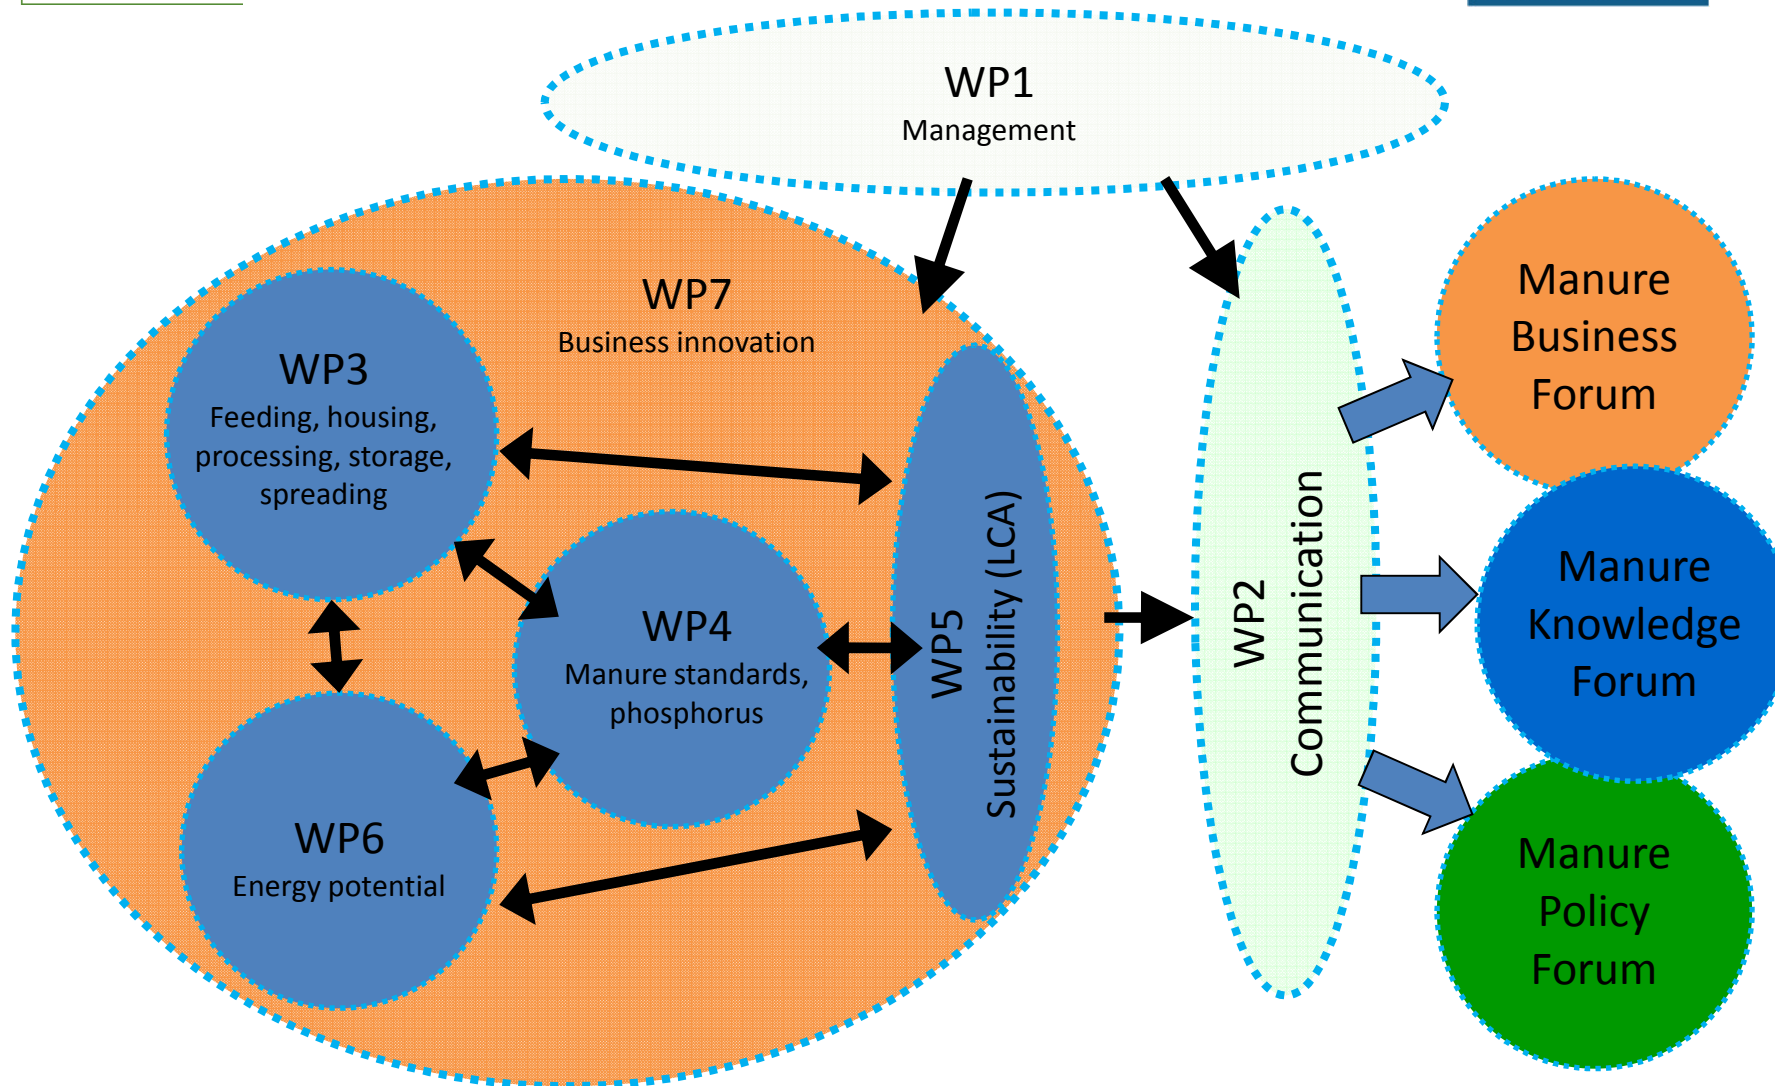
WP1
Management

WP7
Business innovation

WP3
Feeding, housing, processing, storage, spreading

WP4
Manure standards, phosphorus

WP6
Energy potential

WP5
Sustainability (LCA)

WP2
Communication

Manure Business Forum

Manure Knowledge Forum

Manure Policy Forum